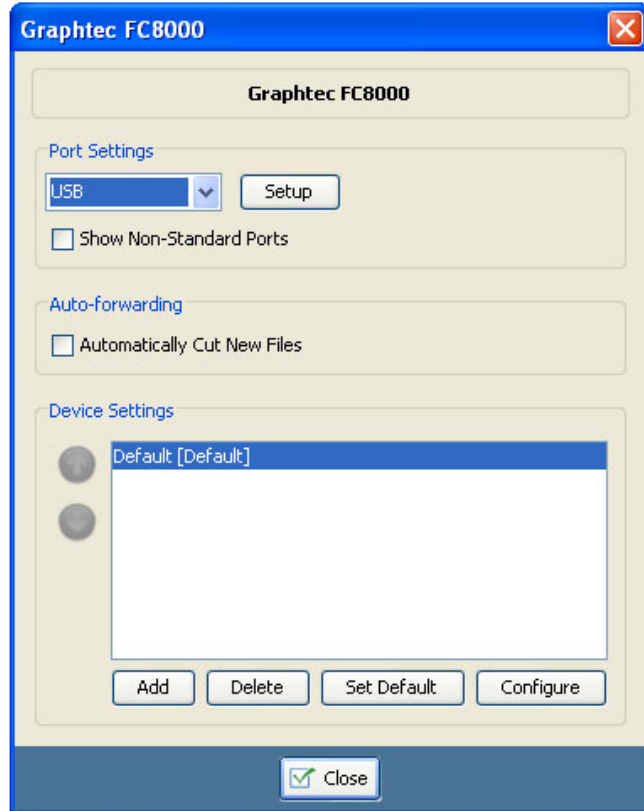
Graphtec FC8000

Graphtec FC8000

Port Settings

USB

Setup

Show Non-Standard Ports

Auto-forwarding

Automatically Cut New Files

Device Settings

Default [Default]

Add

Delete

Set Default

Configure

Close